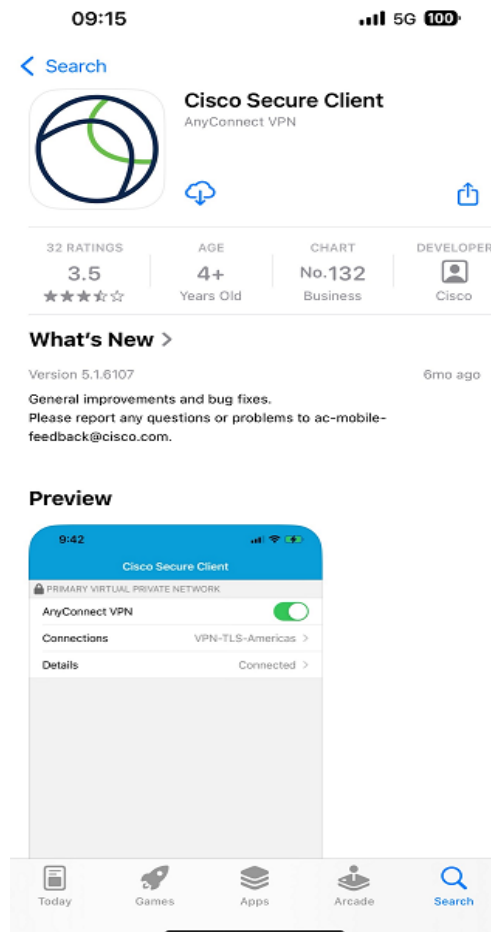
09:15

5G 100

Search

Cisco Secure Client
AnyConnect VPN

32 RATINGS
3.5

AGE
4+
Years Old

CHART
No.132
Business

DEVELOPER
Cisco

What's New >

Version 5.1.6107

6mo ago

General improvements and bug fixes.
Please report any questions or problems to ac-mobile-feedback@cisco.com.

Preview

9:42

Cisco Secure Client

PRIMARY VIRTUAL PRIVATE NETWORK

AnyConnect VPN

Connections VPN-TLS-Americas >

Details Connected >

Today Games Apps Arcade Search